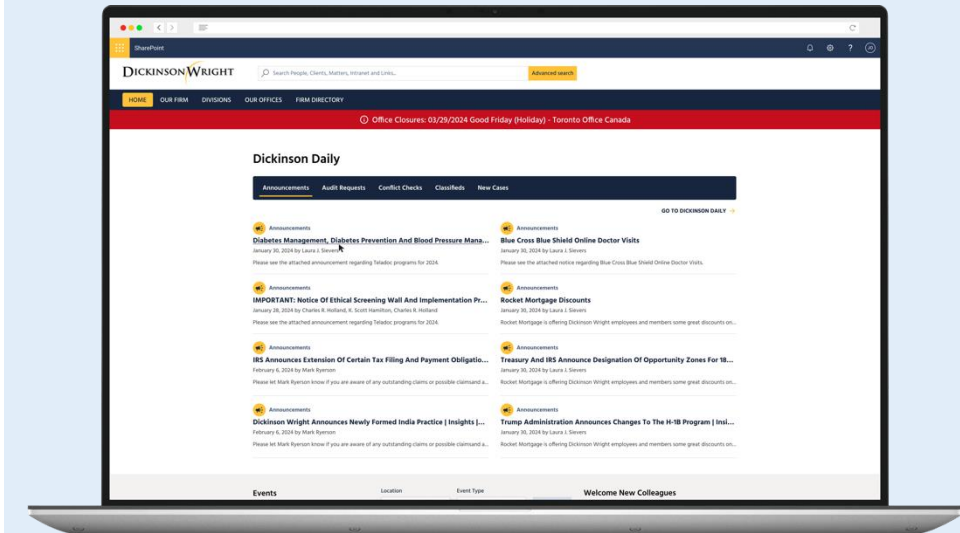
SharePoint

DICKINSON WRIGHT

Search People, Clients, Matters, Intranet and Links...

Advanced search

HOME OUR FIRM DIVISIONS OUR OFFICES FIRM DIRECTORY

Office Closures: 03/29/2024 Good Friday (Holiday) - Toronto Office Canada

Dickinson Daily

Announcements Audit Requests Conflict Checks Classifieds New Cases

GO TO DICKINSON DAILY

Announcements
Diabetes Management, Diabetes Prevention And Blood Pressure Mana...
January 30, 2024 by Laura J. Sievers
Please see the attached announcement regarding Teladoc programs for 2024.

Announcements
Blue Cross Blue Shield Online Doctor Visits
January 30, 2024 by Laura J. Sievers
Please see the attached notice regarding Blue Cross Blue Shield Online Doctor Visits.

Announcements
IMPORTANT: Notice Of Ethical Screening Wall And Implementation Pr...
January 28, 2024 by Charles R. Holland, K. Scott Hamilton, Charles R. Holland
Please see the attached announcement regarding Teladoc programs for 2024.

Announcements
Rocket Mortgage Discounts
January 30, 2024 by Laura J. Sievers
Rocket Mortgage is offering Dickinson Wright employees and members some great discounts on...

Announcements
IRS Announces Extension Of Certain Tax Filing And Payment Obligatio...
February 6, 2024 by Mark Ryerson
Please let Mark Ryerson know if you are aware of any outstanding claims or possible claimsand a...

Announcements
Treasury And IRS Announce Designation Of Opportunity Zones For 18...
January 30, 2024 by Laura J. Sievers
Rocket Mortgage is offering Dickinson Wright employees and members some great discounts on...

Announcements
Dickinson Wright Announces Newly Formed India Practice | Insights |...
February 6, 2024 by Mark Ryerson
Please let Mark Ryerson know if you are aware of any outstanding claims or possible claimsand a...

Announcements
Trump Administration Announces Changes To The H-1B Program | Insi...
January 30, 2024 by Laura J. Sievers
Rocket Mortgage is offering Dickinson Wright employees and members some great discounts on...

Events
Location
Event Type
Welcome New Colleagues